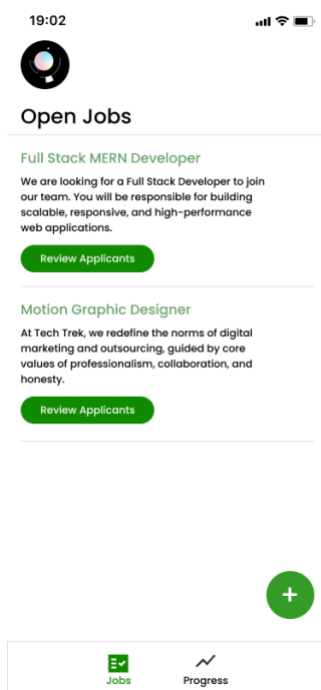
19:02

Open Jobs

Full Stack MERN Developer

We are looking for a Full Stack Developer to join our team. You will be responsible for building scalable, responsive, and high-performance web applications.

Review Applicants

Motion Graphic Designer

At Tech Trek, we redefine the norms of digital marketing and outsourcing, guided by core values of professionalism, collaboration, and honesty.

Review Applicants

+

Jobs Progress